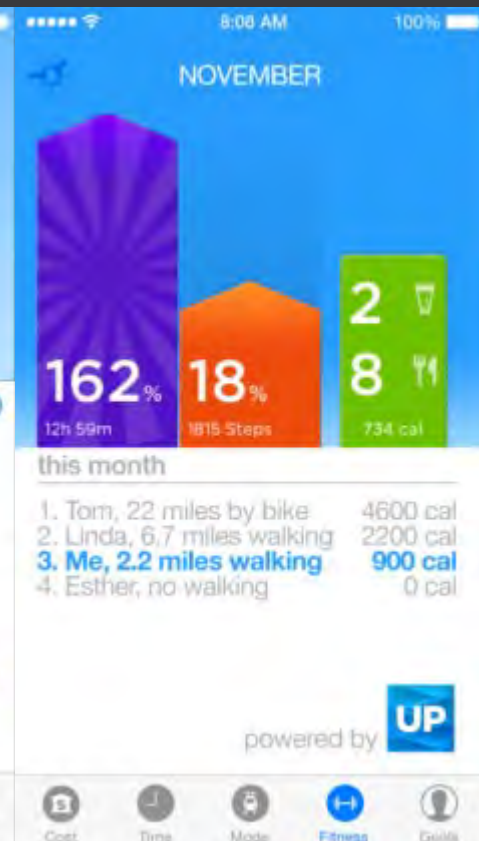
8:08 AM
100%

NOVEMBER

162%
12h 59m

18%
1815 Steps

2
8
734 cal

this month

1. Tom, 22 miles by bike 4600 cal
2. Linda, 6,7 miles walking 2200 cal
3. Me, 2.2 miles walking 900 cal
4. Esther, no walking 0 cal

powered by UP

Cost
Time
Mode
Fitness
Goals